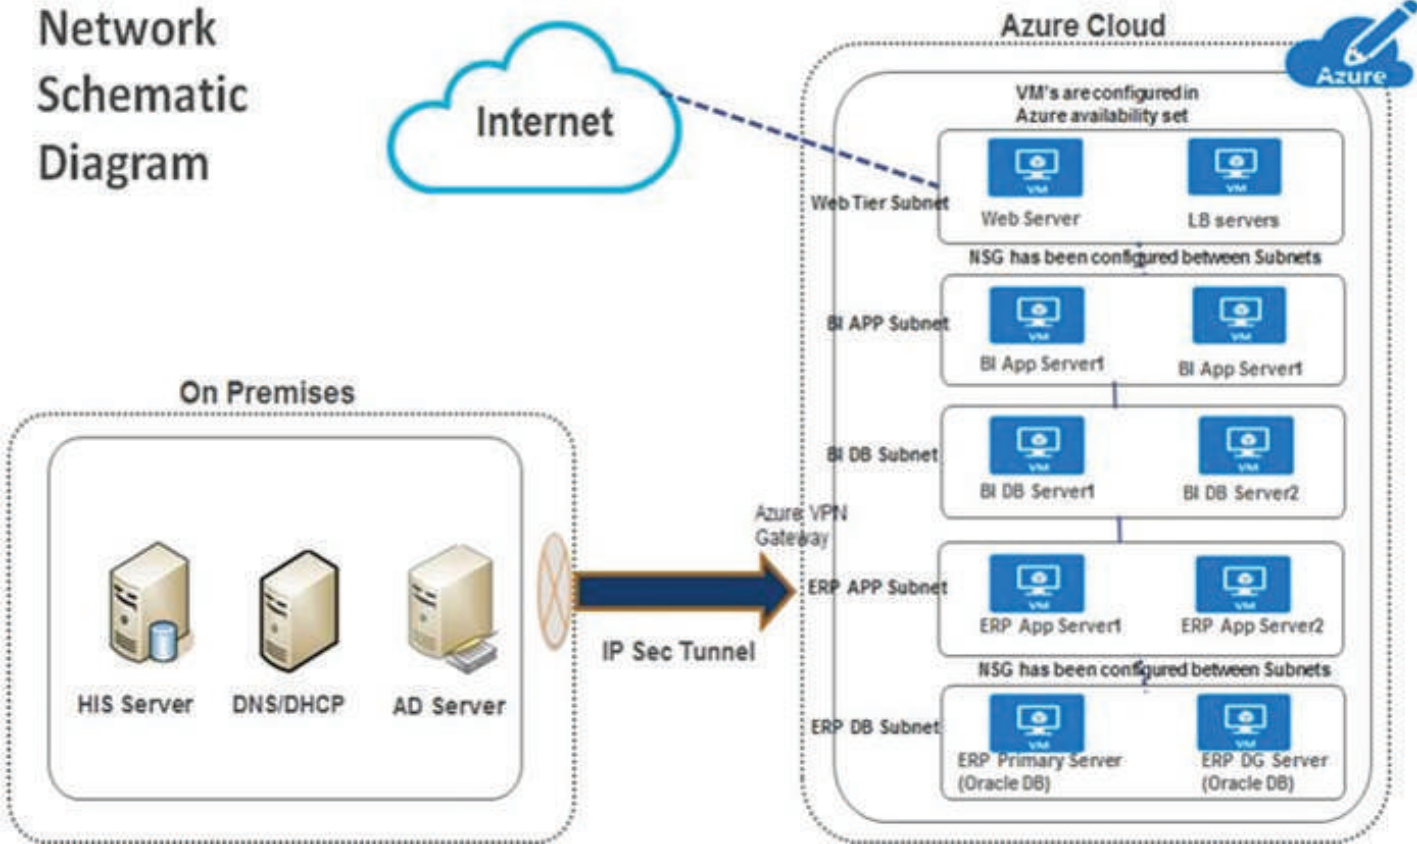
Network Schematic Diagram

Internet

Azure Cloud

Azure

VM's are configured in Azure availability set

Web Tier Subnet

VM

Web Server

VM

LB servers

NSG has been configured between Subnets

BI APP Subnet

VM

BI App Server1

VM

BI App Server1

BI DB Subnet

VM

BI DB Server1

VM

BI DB Server2

On Premises

HIS Server

DNS/DHCP

AD Server

Azure VPN Gateway

IP Sec Tunnel

ERP APP Subnet

VM

ERP App Server1

VM

ERP App Server2

NSG has been configured between Subnets

ERP DB Subnet

VM

ERP Primary Server (Oracle DB)

VM

ERP DG Server (Oracle DB)